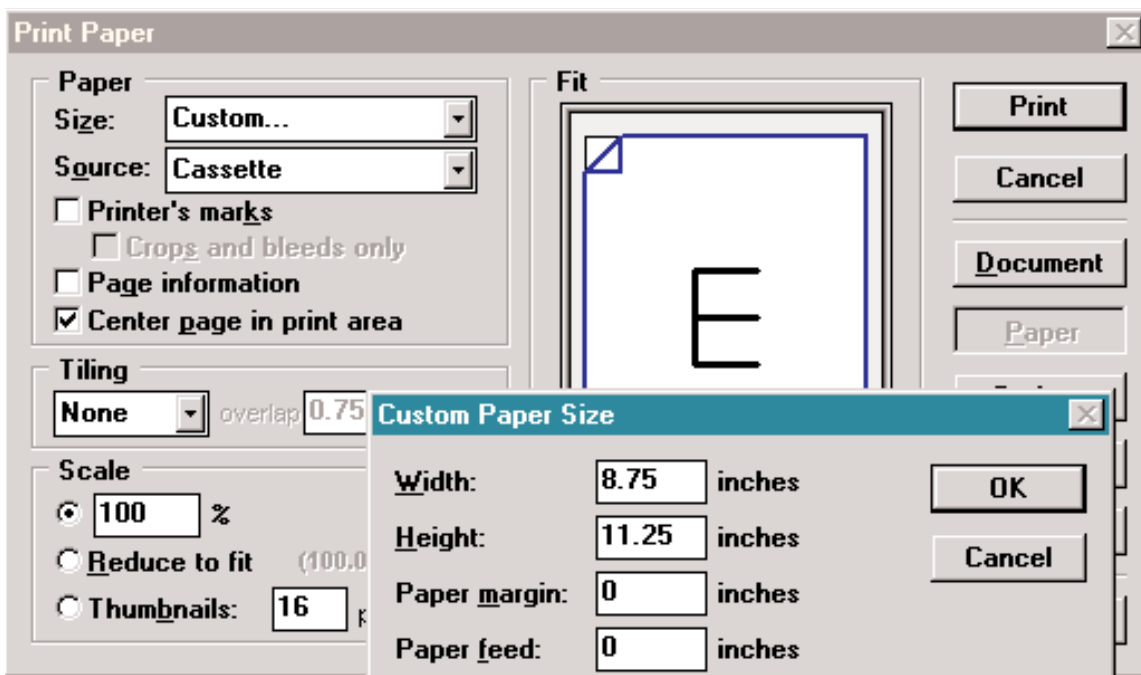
Print Paper

Paper
Size: Custom...
Source: Cassette
Printer's marks
Crops and bleeds only
Page information
Center page in print area

Tiling
None overlap 0.75

Scale
100 %
Reduce to fit (100.0
Thumbnails: 16 p

Fit

E

Print
Cancel
Document
Paper

Custom Paper Size
Width: 8.75 inches
Height: 11.25 inches
Paper margin: 0 inches
Paper feed: 0 inches
OK
Cancel